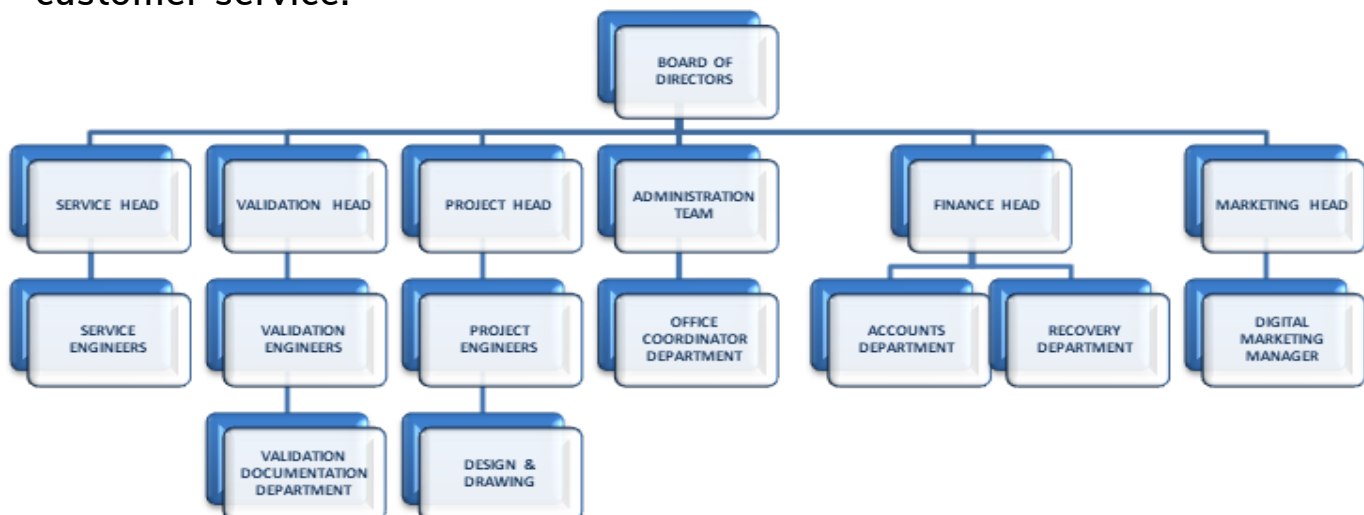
customer service.

BOARD OF DIRECTORS

SERVICE HEAD

VALIDATION HEAD

PROJECT HEAD

ADMINISTRATION TEAM

FINANCE HEAD

MARKETING HEAD

SERVICE ENGINEERS

VALIDATION ENGINEERS

PROJECT ENGINEERS

OFFICE COORDINATOR DEPARTMENT

ACCOUNTS DEPARTMENT

RECOVERY DEPARTMENT

DIGITAL MARKETING MANAGER

VALIDATION DOCUMENTATION DEPARTMENT

DESIGN & DRAWING